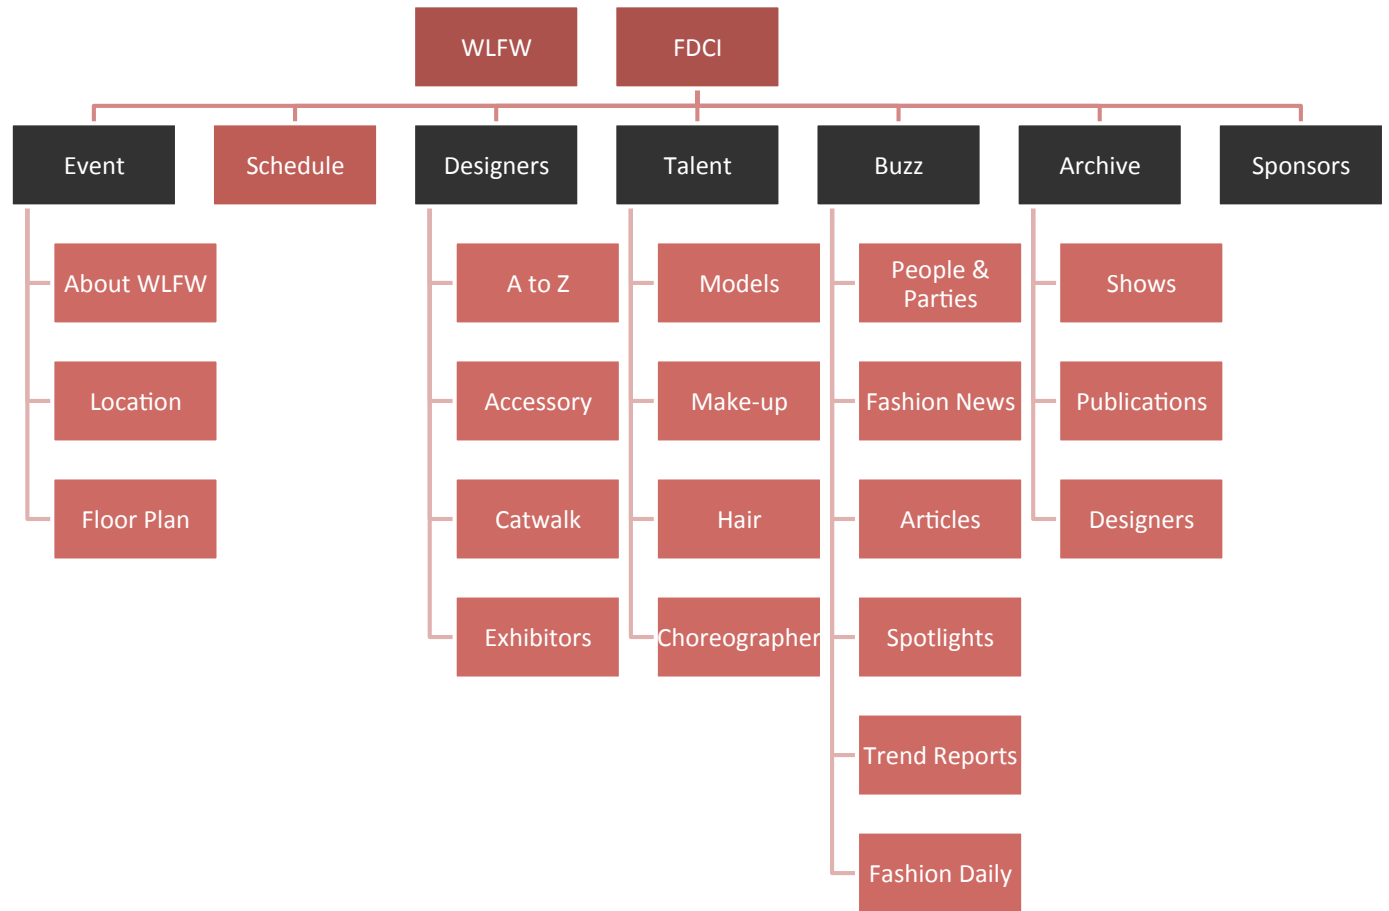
WLFW

FDCI

Event

About WLFW

Location

Floor Plan

Schedule

Designers

A to Z

Accessory

Catwalk

Exhibitors

Talent

Models

Make-up

Hair

Choreographer

Buzz

People & Parties

Fashion News

Articles

Spotlights

Trend Reports

Fashion Daily

Archive

Shows

Publications

Designers

Sponsors